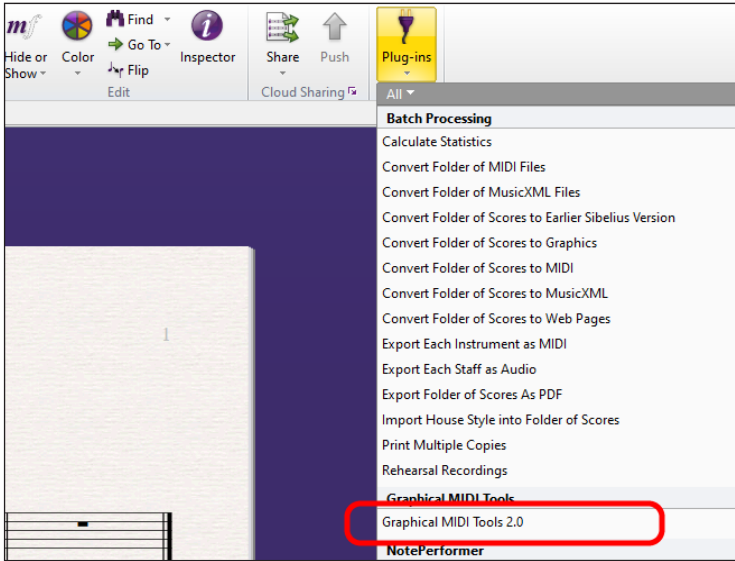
mf
Hide or Show
Color
Find
Go To
Flip
Inspector
Edit
Share
Push
Cloud Sharing
Plug-ins
All

Batch Processing
Calculate Statistics
Convert Folder of MIDI Files
Convert Folder of MusicXML Files
Convert Folder of Scores to Earlier Sibelius Version
Convert Folder of Scores to Graphics
Convert Folder of Scores to MIDI
Convert Folder of Scores to MusicXML
Convert Folder of Scores to Web Pages
Export Each Instrument as MIDI
Export Each Staff as Audio
Export Folder of Scores As PDF
Import House Style into Folder of Scores
Print Multiple Copies
Rehearsal Recordings
Graphical MIDI Tools
Graphical MIDI Tools 2.0
NotePerformer